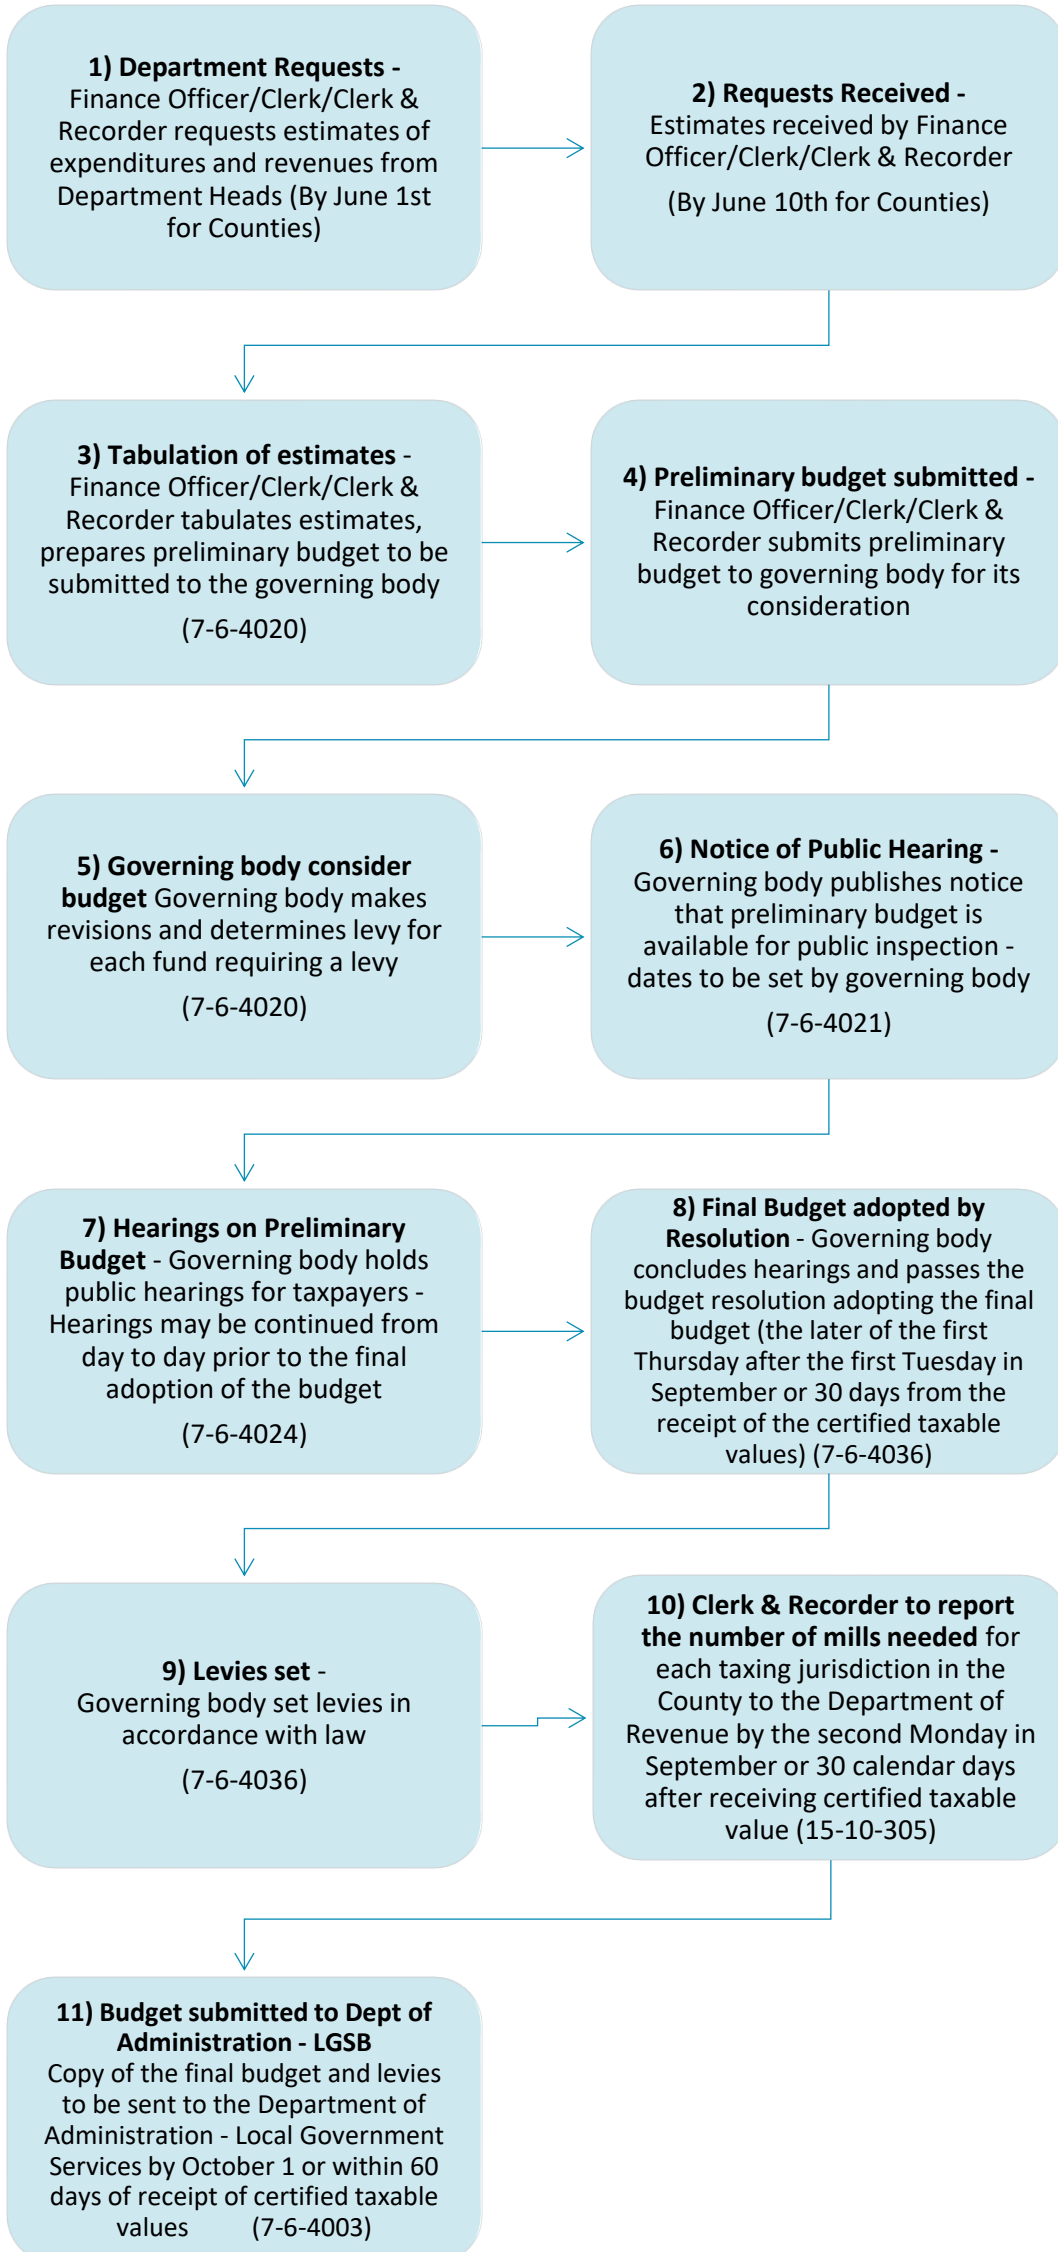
**1) Department Requests -**
Finance Officer/Clerk/Clerk & Recorder requests estimates of expenditures and revenues from Department Heads (By June 1st for Counties)

**2) Requests Received -**
Estimates received by Finance Officer/Clerk/Clerk & Recorder

(By June 10th for Counties)

**3) Tabulation of estimates** -
Finance Officer/Clerk/Clerk & Recorder tabulates estimates, prepares preliminary budget to be submitted to the governing body

(7-6-4020)

**4) Preliminary budget submitted -**
Finance Officer/Clerk/Clerk & Recorder submits preliminary budget to governing body for its consideration

**5) Governing body consider budget** Governing body makes revisions and determines levy for each fund requiring a levy

(7-6-4020)

**6) Notice of Public Hearing -**
Governing body publishes notice that preliminary budget is available for public inspection - dates to be set by governing body

(7-6-4021)

**7) Hearings on Preliminary Budget** - Governing body holds public hearings for taxpayers - Hearings may be continued from day to day prior to the final adoption of the budget

(7-6-4024)

**8) Final Budget adopted by Resolution** - Governing body concludes hearings and passes the budget resolution adopting the final budget (the later of the first Thursday after the first Tuesday in September or 30 days from the receipt of the certified taxable values) (7-6-4036)

**9) Levies set** -
Governing body set levies in accordance with law

(7-6-4036)

**10) Clerk & Recorder to report the number of mills needed** for each taxing jurisdiction in the County to the Department of Revenue by the second Monday in September or 30 calendar days after receiving certified taxable value (15-10-305)

**11) Budget submitted to Dept of Administration - LGSB**
Copy of the final budget and levies to be sent to the Department of Administration - Local Government Services by October 1 or within 60 days of receipt of certified taxable values (7-6-4003)